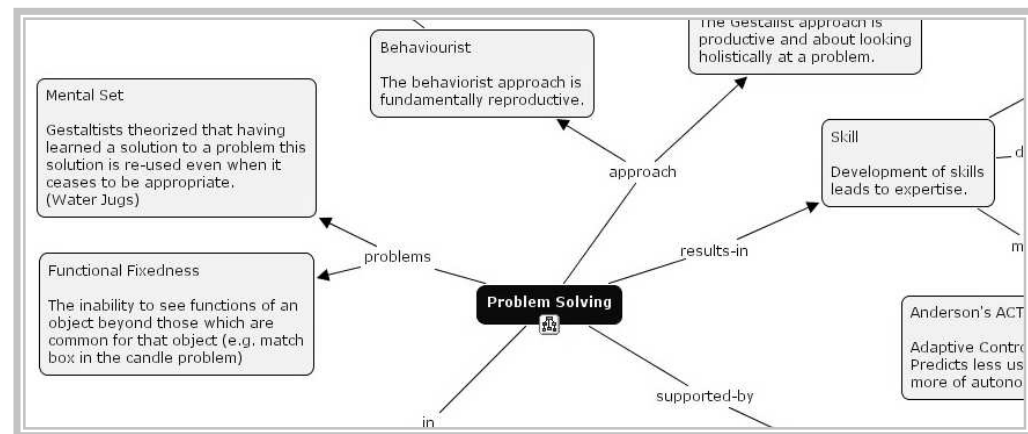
Behaviourist

The behaviorist approach is fundamentally reproductive.

The Gestalist approach is productive and about looking holistically at a problem.

Mental Set

Gestaltists theorized that having learned a solution to a problem this solution is re-used even when it ceases to be appropriate. (Water Jugs)

approach

Skill

Development of skills leads to expertise.

d

problems

results-in

m

Functional Fixedness

The inability to see functions of an object beyond those which are common for that object (e.g. match box in the candle problem)

Problem Solving

Anderson's ACT

Adaptive Contro
Predicts less us
more of autono

supported-by

in